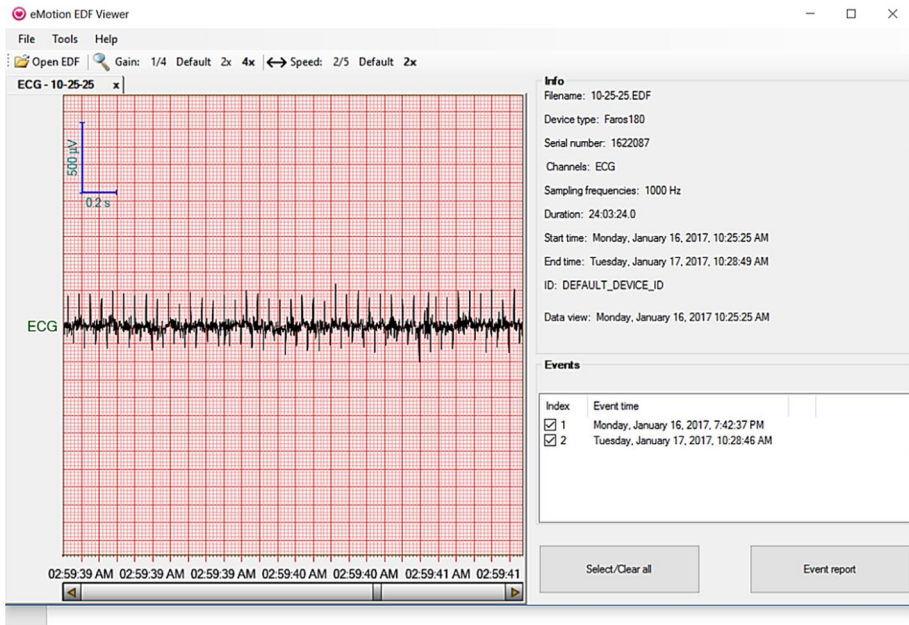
eMotion EDF Viewer

File Tools Help

Open EDF | Gain: 1/4 Default 2x 4x | ⟷ Speed: 2/5 Default 2x

ECG - 10-25-25 x

500 µV

0.2 s

ECG

02:59:39 AM 02:59:39 AM 02:59:39 AM 02:59:40 AM 02:59:40 AM 02:59:41 AM 02:59:41

Info
Filename: 10-25-25.EDF

Device type: Faros180

Serial number: 1622087

Channels: ECG

Sampling frequencies: 1000 Hz

Duration: 24:03:24.0

Start time: Monday, January 16, 2017, 10:25:25 AM

End time: Tuesday, January 17, 2017, 10:28:49 AM

ID: DEFAULT_DEVICE_ID

Data view: Monday, January 16, 2017 10:25:25 AM

Events

| Index | Event time |
|---|---|
| ☑ 1 | Monday, January 16, 2017, 7:42:37 PM |
| ☑ 2 | Tuesday, January 17, 2017, 10:28:46 AM |

Select/Clear all

Event report